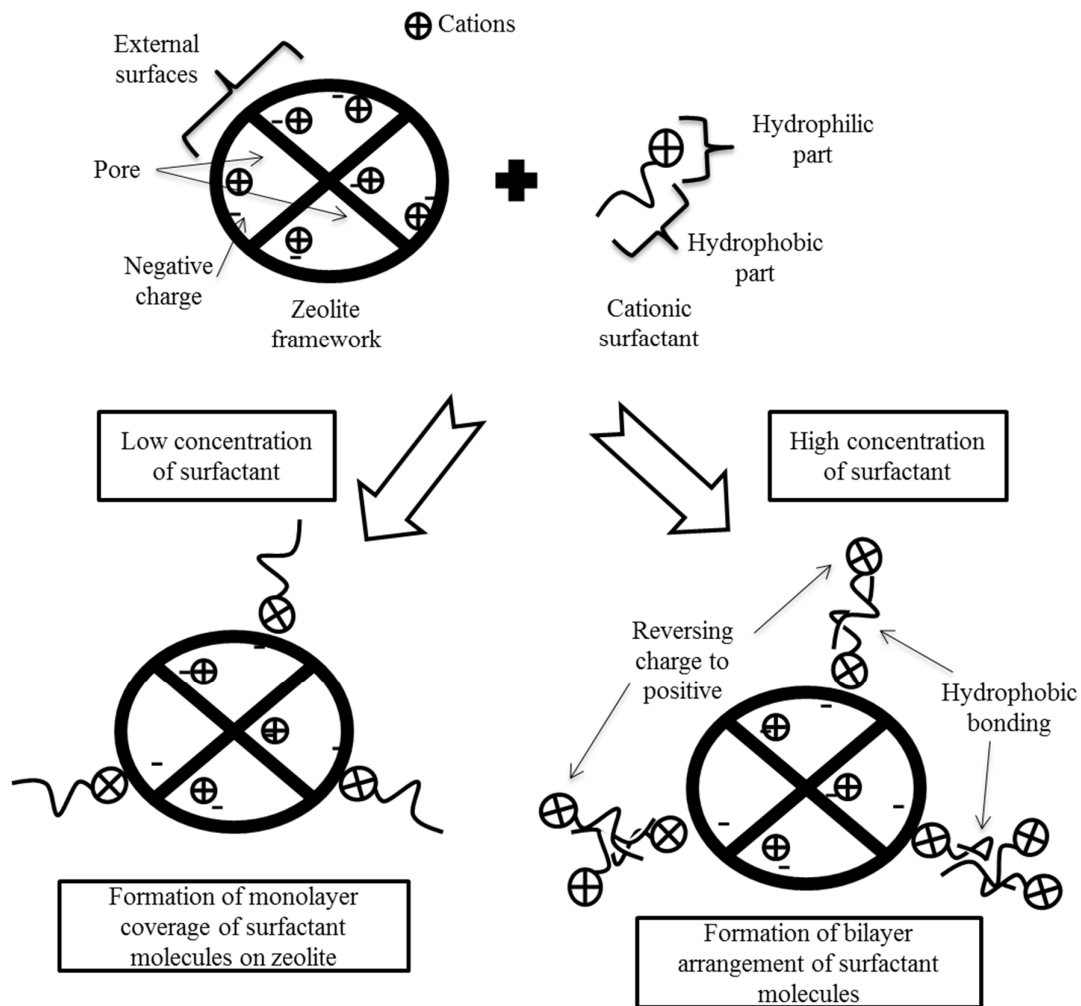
⊕ Cations

External surfaces

Pore

Negative charge

Zeolite framework

Hydrophilic part

Hydrophobic part

Cationic surfactant

Low concentration of surfactant

High concentration of surfactant

Reversing charge to positive

Hydrophobic bonding

Formation of monolayer coverage of surfactant molecules on zeolite

Formation of bilayer arrangement of surfactant molecules